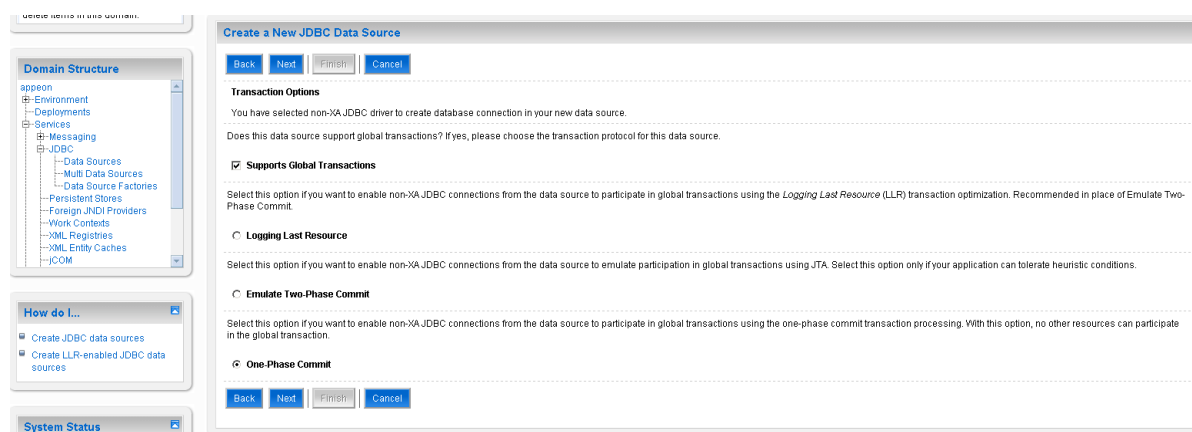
delete items in this domain.

Domain Structure

appeon
Environment
Deployments
Services
Messaging
JDBC
Data Sources
Multi Data Sources
Data Source Factories
Persistent Stores
Foreign JNDI Providers
Work Contexts
XML Registries
XML Entity Caches
jCOM

How do I...

Create JDBC data sources
Create LLR-enabled JDBC data sources

System Status

Create a New JDBC Data Source

Back Next Finish Cancel

Transaction Options

You have selected non-XA JDBC driver to create database connection in your new data source.

Does this data source support global transactions? If yes, please choose the transaction protocol for this data source.

Supports Global Transactions

Select this option if you want to enable non-XA JDBC connections from the data source to participate in global transactions using the Logging Last Resource (LLR) transaction optimization. Recommended in place of Emulate Two-Phase Commit.

Logging Last Resource

Select this option if you want to enable non-XA JDBC connections from the data source to emulate participation in global transactions using JTA. Select this option only if your application can tolerate heuristic conditions.

Emulate Two-Phase Commit

Select this option if you want to enable non-XA JDBC connections from the data source to participate in global transactions using the one-phase commit transaction processing. With this option, no other resources can participate in the global transaction.

One-Phase Commit

Back Next Finish Cancel